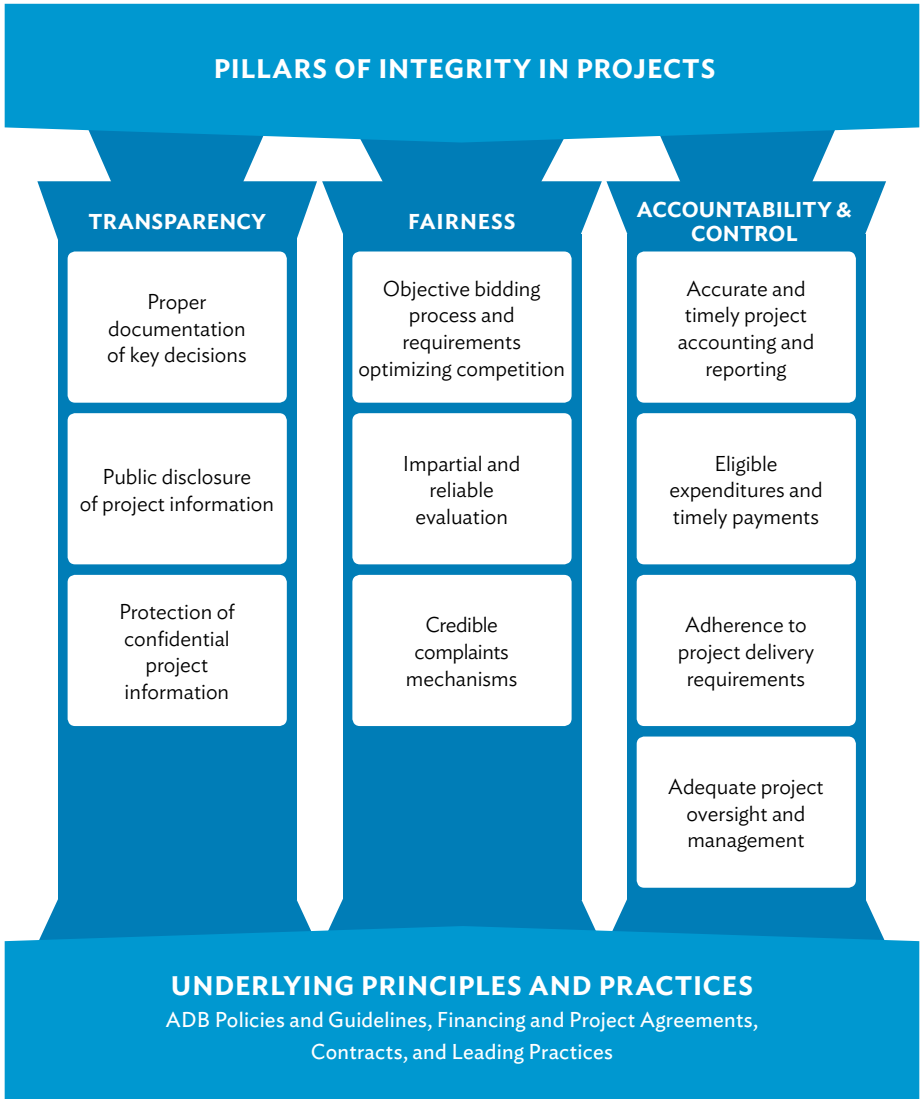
PILLARS OF INTEGRITY IN PROJECTS

TRANSPARENCY

Proper documentation of key decisions

Public disclosure of project information

Protection of confidential project information

FAIRNESS

Objective bidding process and requirements optimizing competition

Impartial and reliable evaluation

Credible complaints mechanisms

ACCOUNTABILITY & CONTROL

Accurate and timely project accounting and reporting

Eligible expenditures and timely payments

Adherence to project delivery requirements

Adequate project oversight and management

UNDERLYING PRINCIPLES AND PRACTICES

ADB Policies and Guidelines, Financing and Project Agreements, Contracts, and Leading Practices